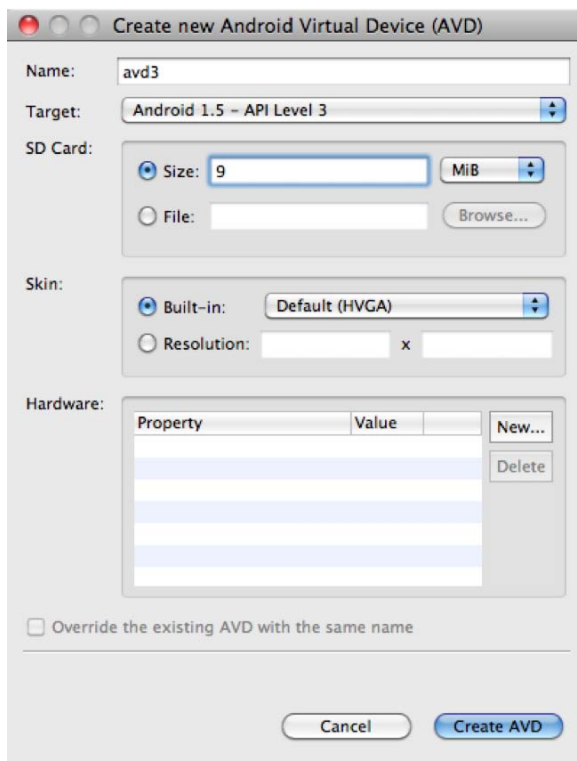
Create new Android Virtual Device (AVD)

Name: avd3

Target: Android 1.5 - API Level 3

SD Card:

Size: 9 MiB

File: Browse...

Skin:

Built-in: Default (HVGA)

Resolution: x

Hardware:

| Property | Value |
|---|---|
| | |

New...

Delete

Override the existing AVD with the same name

Cancel

Create AVD